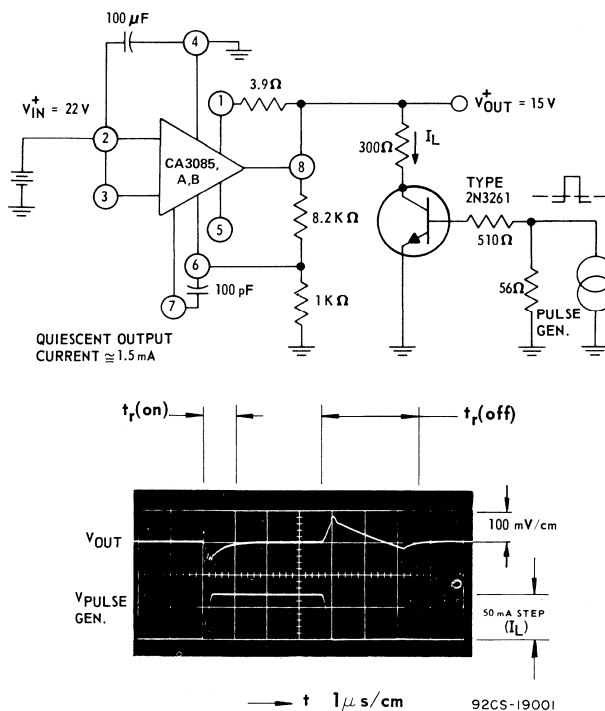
100 $\mu$F

4

$V_{IN}^{+}$ = 22 V

2

3

CA3085, A,B

1

3.9 Ω

5

6

7

8

8.2 K Ω

1K Ω

100 pF

$V_{OUT}^{+}$ = 15 V

300Ω

$I_L$

TYPE 2N3261

510Ω

56Ω

PULSE GEN.

QUIESCENT OUTPUT CURRENT ≅ 1.5 mA

$t_r$(on)

$t_r$(off)

$V_{OUT}$

100 mV/cm

$V_{PULSE}$ GEN.

50 mA STEP ($I_L$)

t 1 $\mu$ s/cm

92CS-19001